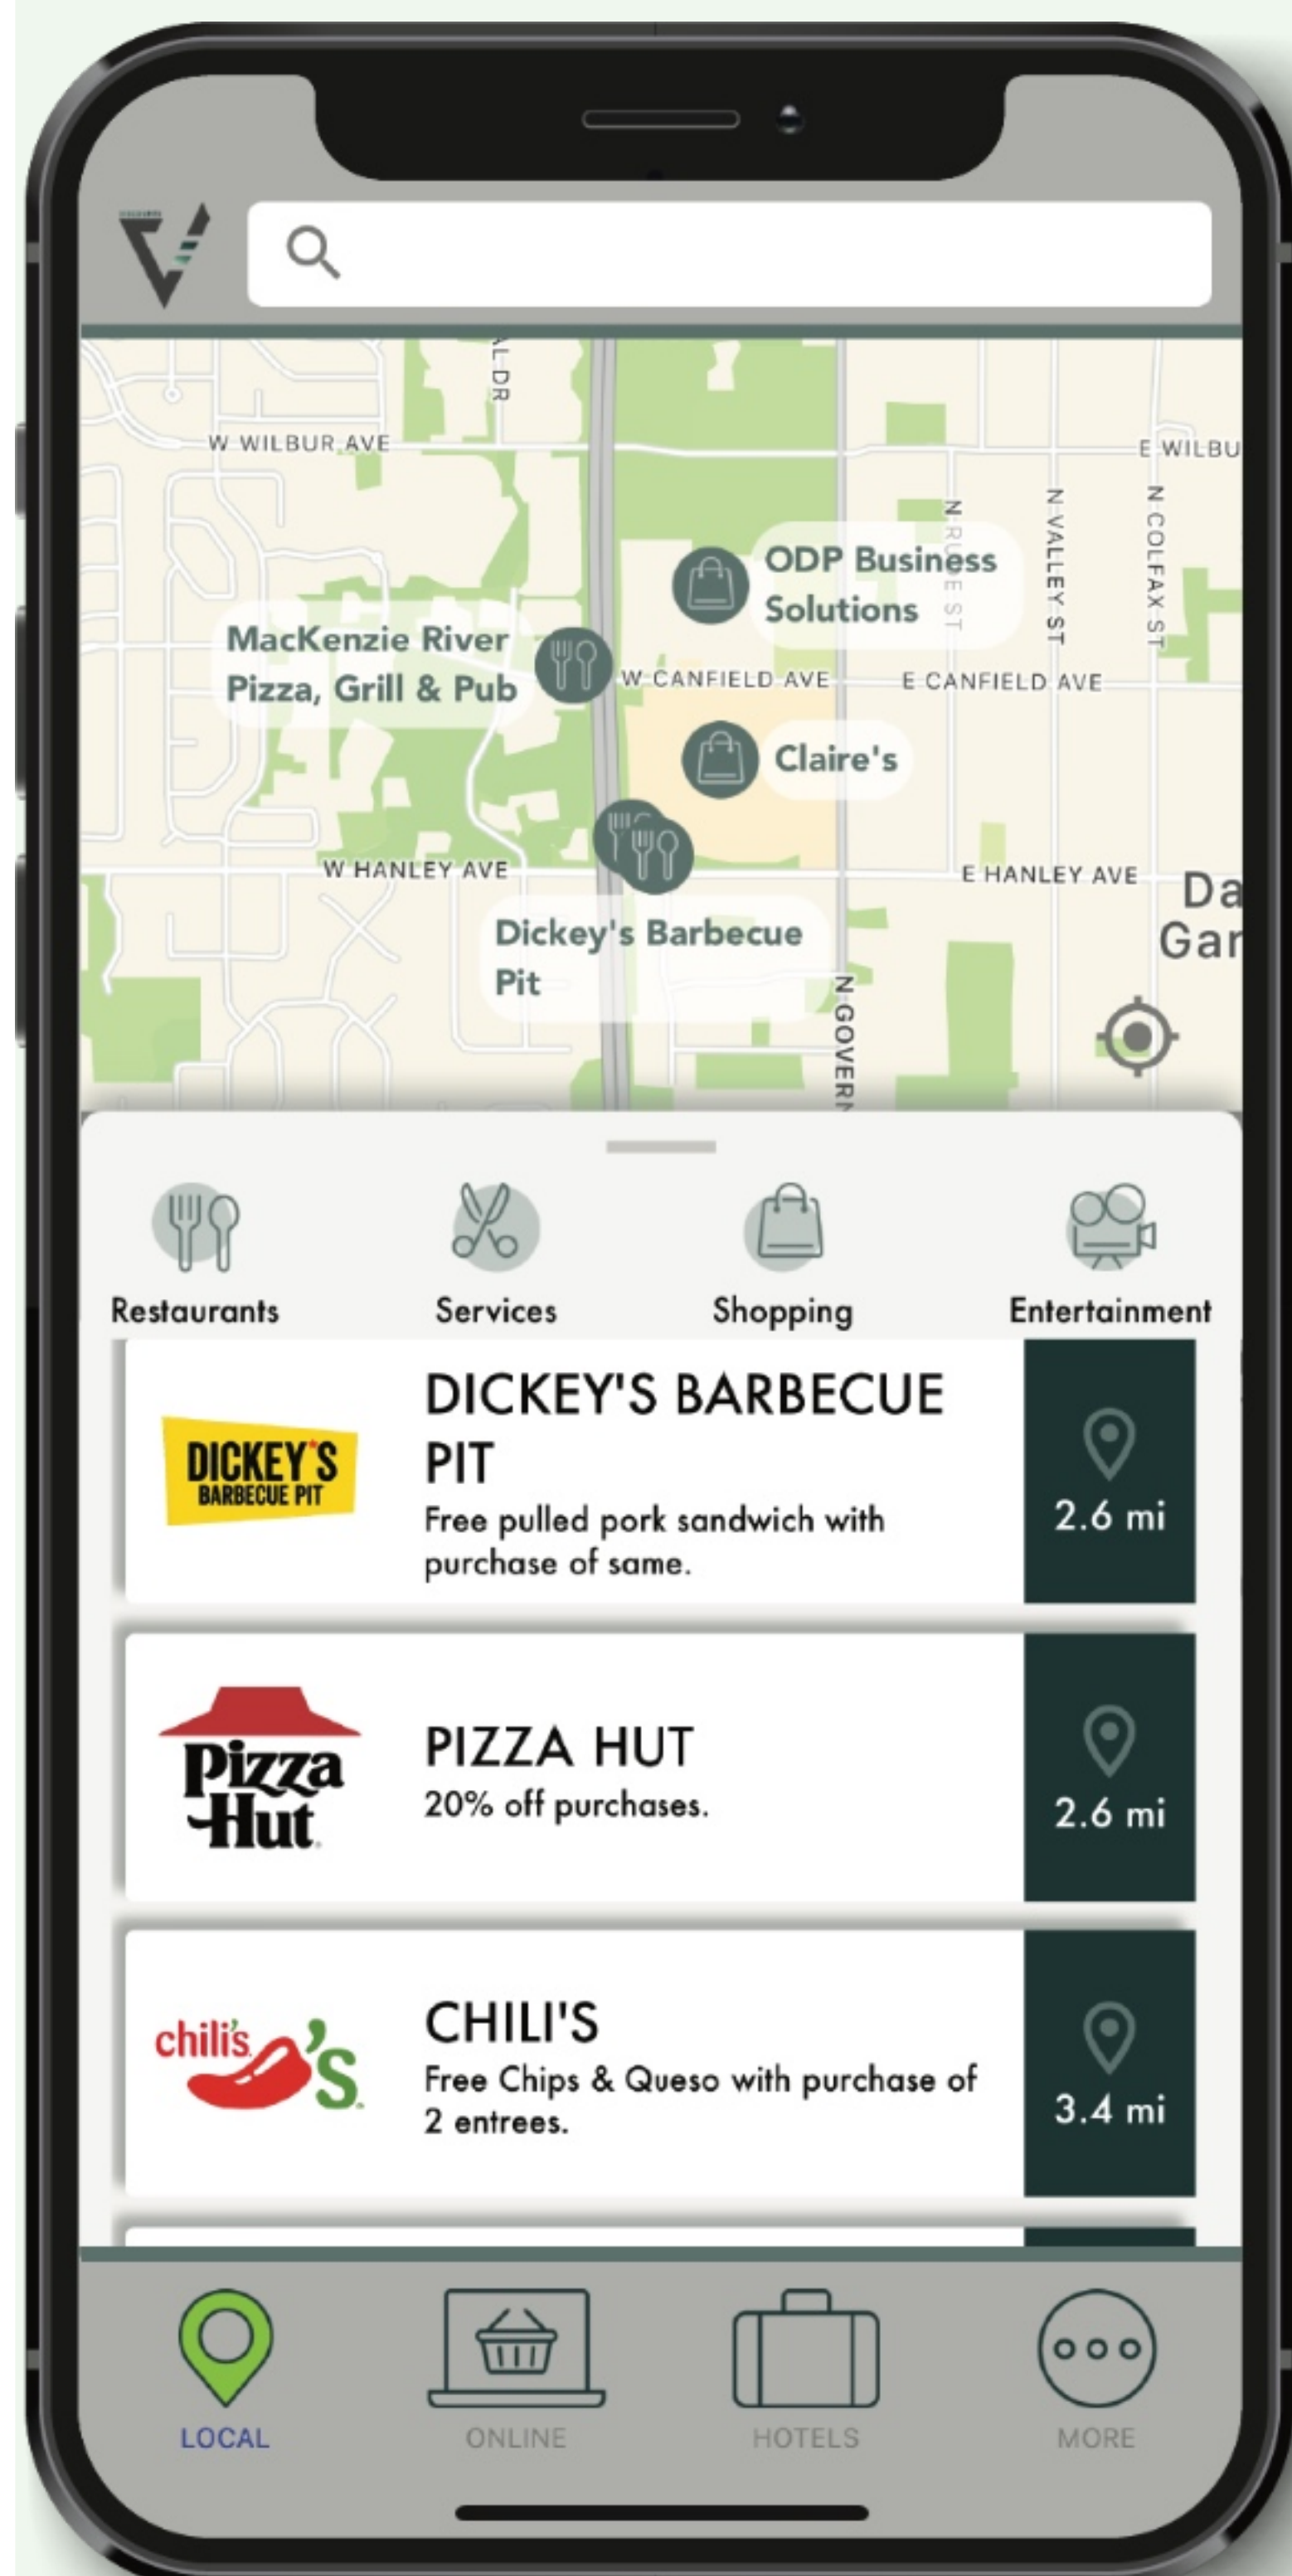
AL DR
W WILBUR AVE
E WILBU
N RIDGE ST
N VALLEY ST
N COLFAX ST
ODP Business Solutions
MacKenzie River Pizza, Grill & Pub
W CANFIELD AVE
E CANFIELD AVE
Claire's
W HANLEY AVE
E HANLEY AVE
Da Gar
Dickey's Barbecue Pit
N GOVERN

Restaurants
Services
Shopping
Entertainment

DICKEY'S BARBECUE PIT
DICKEY'S BARBECUE PIT
Free pulled pork sandwich with purchase of same.
2.6 mi

Pizza Hut
PIZZA HUT
20% off purchases.
2.6 mi

chili's
CHILI'S
Free Chips & Queso with purchase of 2 entrees.
3.4 mi

LOCAL
ONLINE
HOTELS
MORE